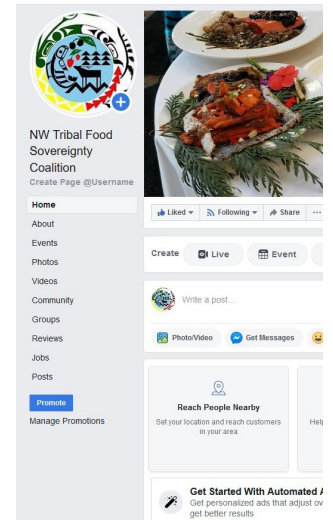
NW Tribal Food Sovereignty Coalition
Create Page @Username

Home
About
Events
Photos
Videos
Community
Groups
Reviews
Jobs
Posts

Promote
Manage Promotions

Liked ▾
Following ▾
Share
···

Create
Live
Event

Write a post...

Photo/Video
Get Messages

Reach People Nearby
Set your location and reach customers in your area

Help

Get Started With Automated A
Get personalized ads that adjust ov
get better results